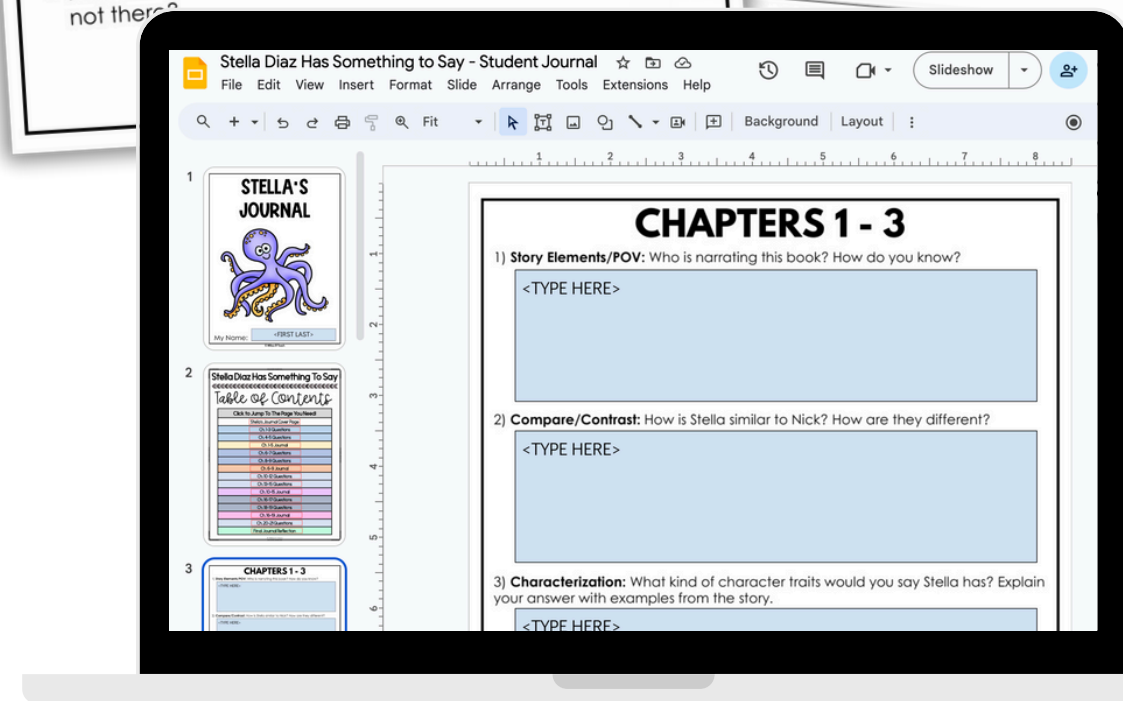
not there?

Stella Diaz Has Something to Say - Student Journal
File Edit View Insert Format Slide Arrange Tools Extensions Help
Slideshow
Fit
Background Layout

1
STELLA'S JOURNAL
My Name: <FIRST LAST>

2
Stella Diaz Has Something To Say
Table of Contents
Click to Jump To The Page You Need!
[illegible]

3
CHAPTERS 1 - 3
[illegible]

CHAPTERS 1 - 3
1) **Story Elements/POV:** Who is narrating this book? How do you know?
<TYPE HERE>

2) **Compare/Contrast:** How is Stella similar to Nick? How are they different?
<TYPE HERE>

3) **Characterization:** What kind of character traits would you say Stella has? Explain your answer with examples from the story.
<TYPE HERE>